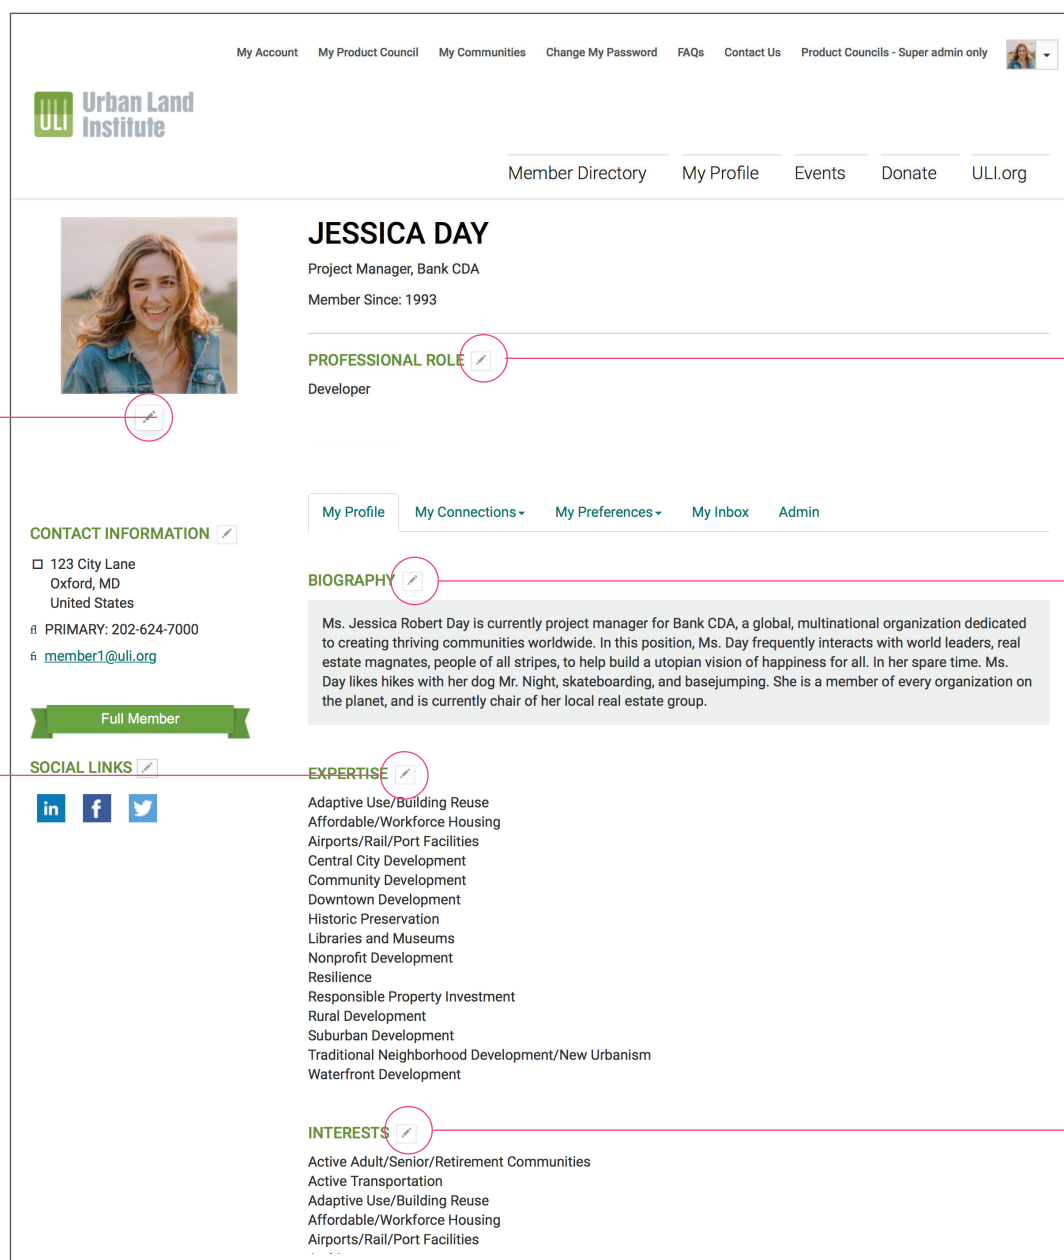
My Account My Product Council My Communities Change My Password FAQs Contact Us Product Councils - Super admin only

ULI Urban Land Institute

Member Directory My Profile Events Donate ULI.org

JESSICA DAY

Project Manager, Bank CDA

Member Since: 1993

PROFESSIONAL ROLE

Developer

CONTACT INFORMATION

123 City Lane
Oxford, MD
United States

PRIMARY: 202-624-7000

member1@uli.org

Full Member

SOCIAL LINKS

My Profile My Connections My Preferences My Inbox Admin

BIOGRAPHY

Ms. Jessica Robert Day is currently project manager for Bank CDA, a global, multinational organization dedicated to creating thriving communities worldwide. In this position, Ms. Day frequently interacts with world leaders, real estate magnates, people of all stripes, to help build a utopian vision of happiness for all. In her spare time. Ms. Day likes hikes with her dog Mr. Night, skateboarding, and basejumping. She is a member of every organization on the planet, and is currently chair of her local real estate group.

EXPERTISE

Adaptive Use/Building Reuse
Affordable/Workforce Housing
Airports/Rail/Port Facilities
Central City Development
Community Development
Downtown Development
Historic Preservation
Libraries and Museums
Nonprofit Development
Resilience
Responsible Property Investment
Rural Development
Suburban Development
Traditional Neighborhood Development/New Urbanism
Waterfront Development

INTERESTS

Active Adult/Senior/Retirement Communities
Active Transportation
Adaptive Use/Building Reuse
Affordable/Workforce Housing
Airports/Rail/Port Facilities